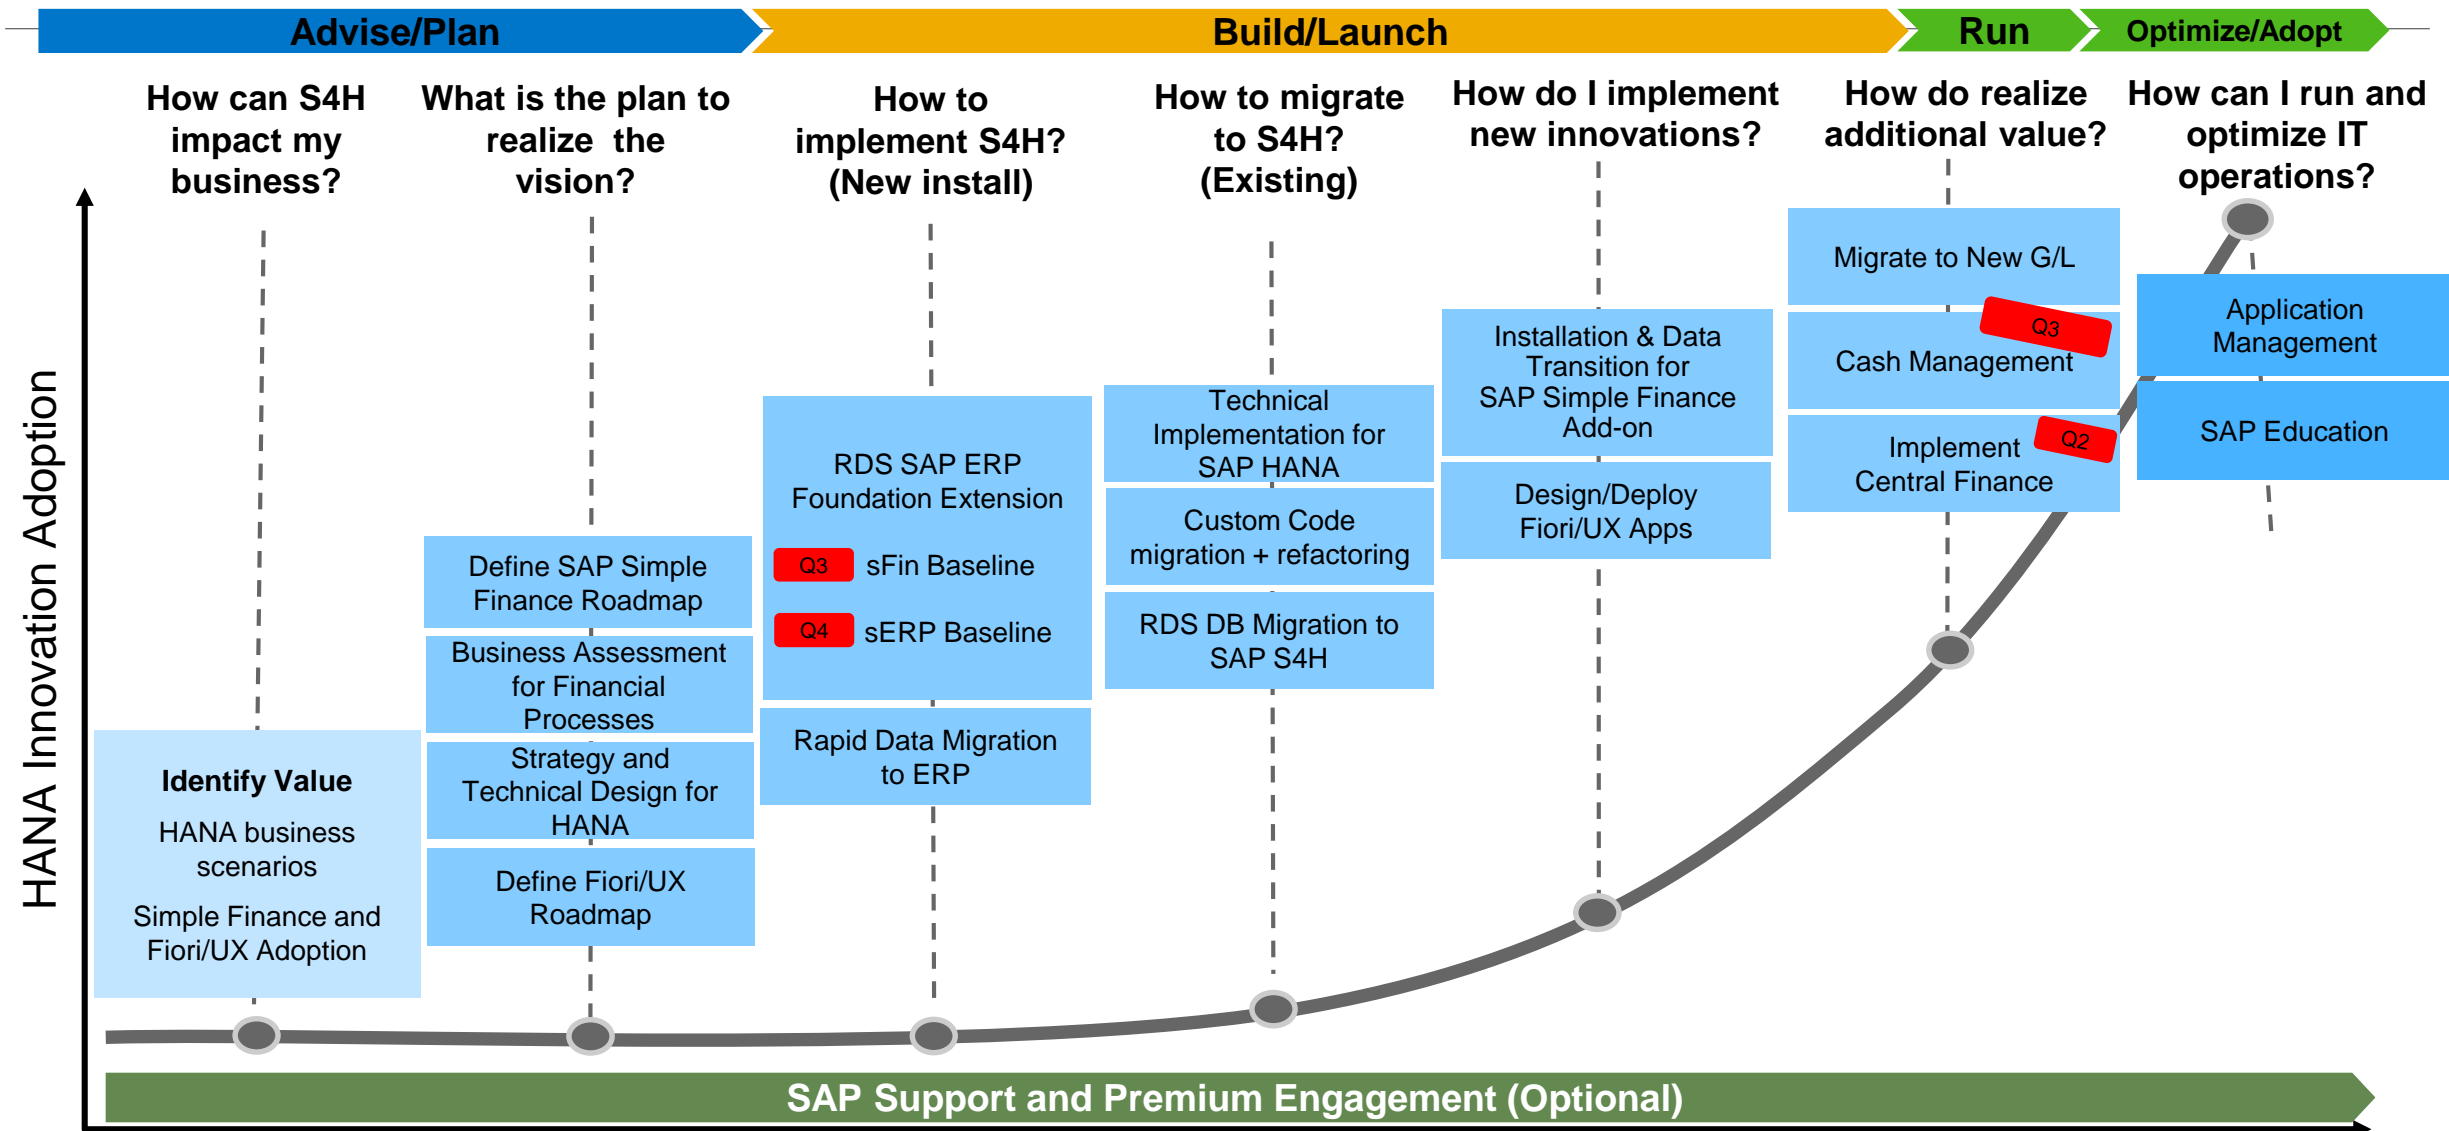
Advise/Plan

Build/Launch

Run

Optimize/Adopt

How can S4H impact my business?

What is the plan to realize the vision?

How to implement S4H? (New install)

How to migrate to S4H? (Existing)

How do I implement new innovations?

How do realize additional value?

How can I run and optimize IT operations?

HANA Innovation Adoption

Identify Value

HANA business scenarios

Simple Finance and Fiori/UX Adoption

Define SAP Simple Finance Roadmap

Business Assessment for Financial Processes

Strategy and Technical Design for HANA

Define Fiori/UX Roadmap

RDS SAP ERP Foundation Extension

Q3 sFin Baseline

Q4 sERP Baseline

Rapid Data Migration to ERP

Technical Implementation for SAP HANA

Custom Code migration + refactoring

RDS DB Migration to SAP S4H

Installation & Data Transition for SAP Simple Finance Add-on

Design/Deploy Fiori/UX Apps

Migrate to New G/L

Q3

Cash Management

Q2

Implement Central Finance

Application Management

SAP Education

SAP Support and Premium Engagement (Optional)